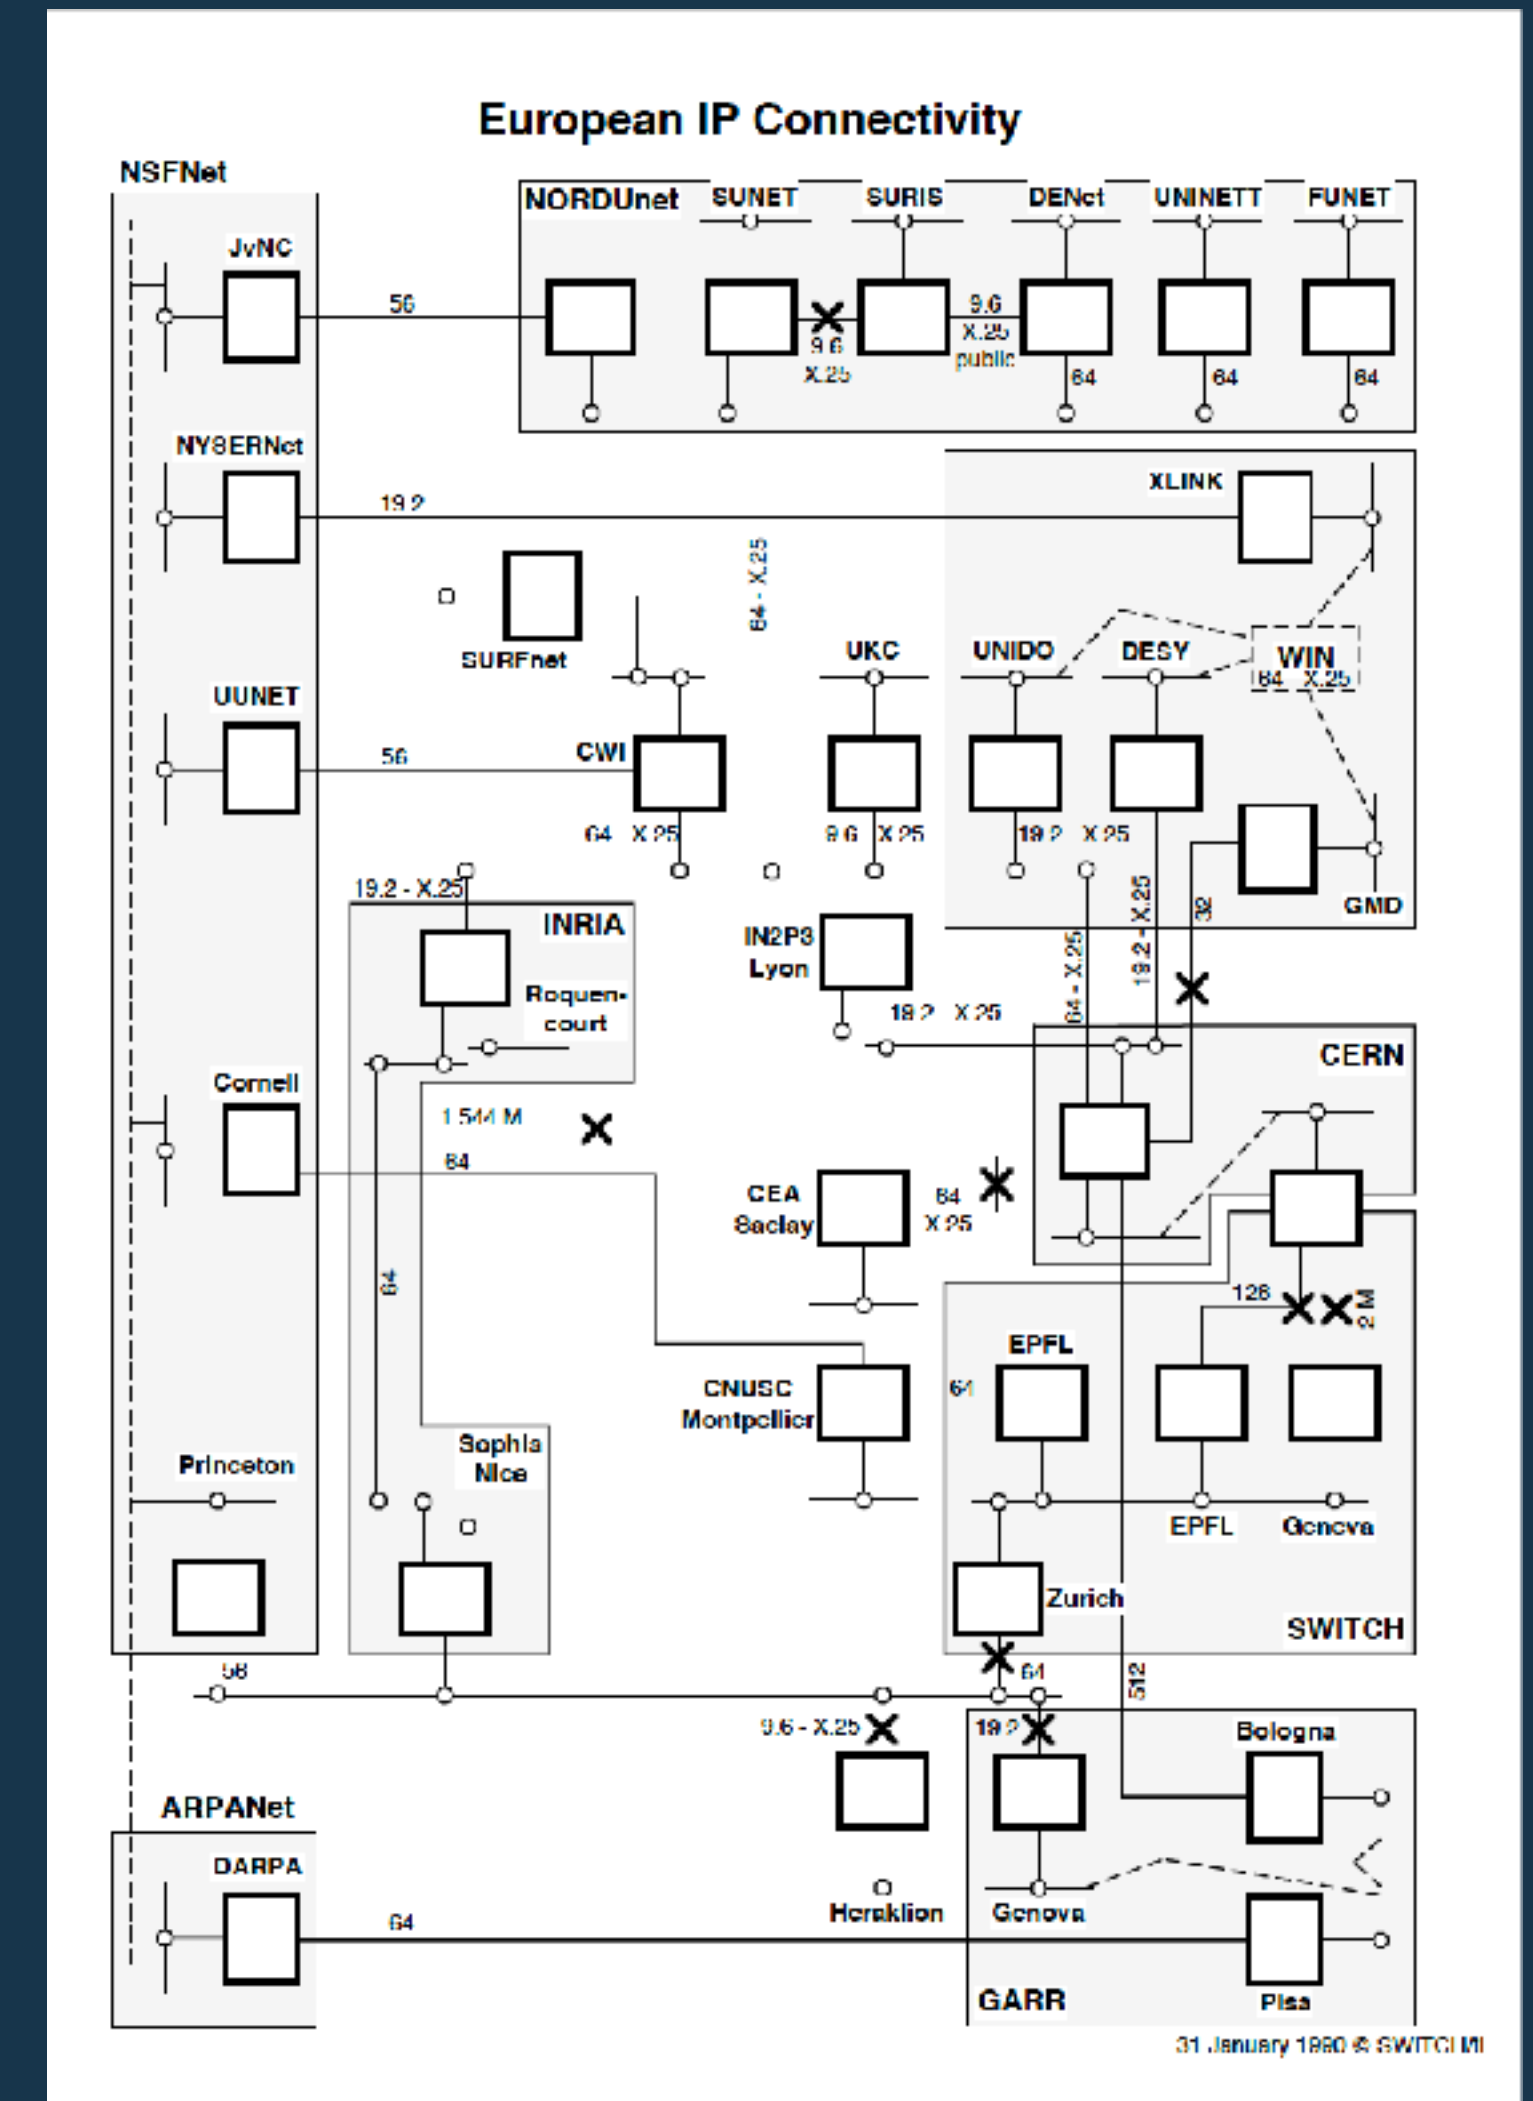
European IP Connectivity

NSFNet

JvNC

56

NORDUnet

SUNET

SURIS

DENet

UNINETT

FUNET

9.6 X.25

9.6 X.25 public

64

64

64

NYSERNet

19.2

XLINK

SURFnet

64 - X.25

UKC

UNIDO

DESY

WIN 64 X.25

UUNET

56

CWI

64 X.25

9.6 X.25

19.2 X.25

GMD

19.2 - X.25

INRIA

Roquencourt

IN2P3 Lyon

64 - X.25

19.2 - X.25

32

19.2 X.25

CERN

Cornell

1.544 M

64

CEA Saclay

64 X.25

64

128

2 M

EPFL

CNUSC Montpellier

64

Sophia Nice

Princeton

EPFL

Geneva

Zurich

SWITCH

56

64

512

9.6 - X.25

19.2

Bologna

ARPANet

DARPA

64

Heraklion

Genova

GARR

Pisa

31 January 1990 © SWITCH MI